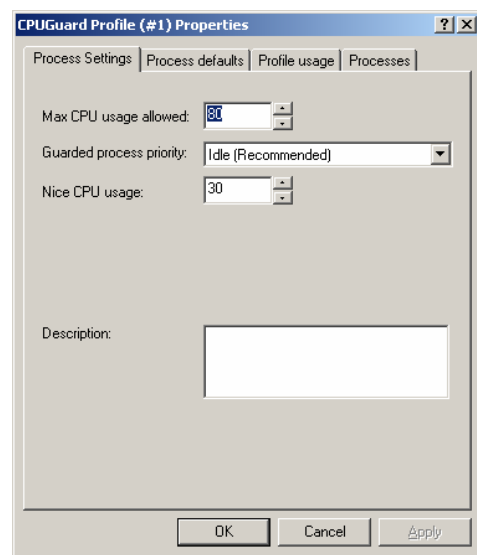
CPUGuard Profile (#1) Properties

?

Process Settings | Process defaults | Profile usage | Processes

Max CPU usage allowed: 80

Guarded process priority: Idle (Recommended)

Nice CPU usage: 30

Description:

OK Cancel Apply